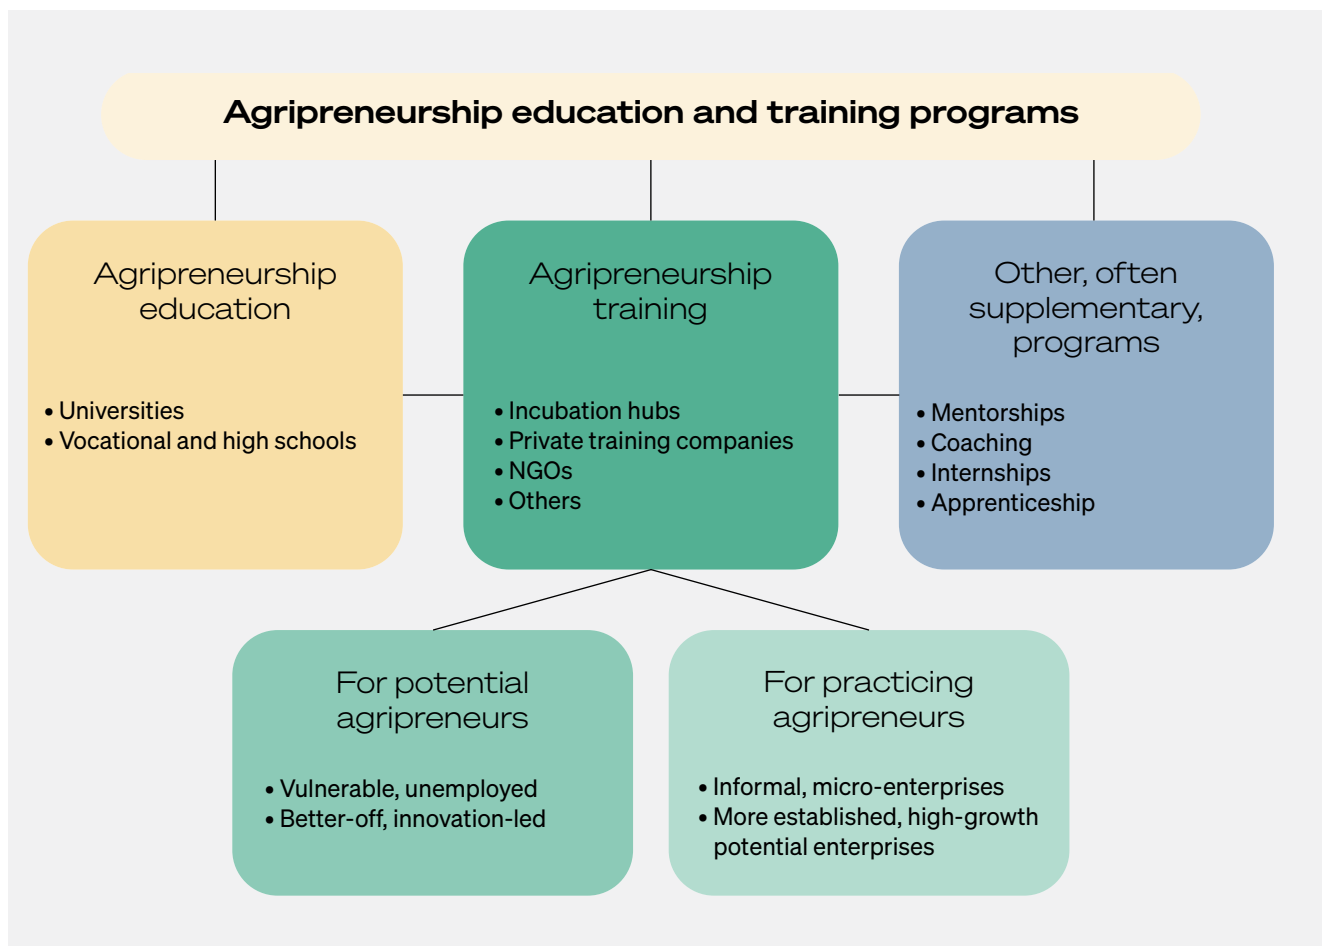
Agripreneurship education and training programs

Agripreneurship education

• Universities
• Vocational and high schools

Agripreneurship training

• Incubation hubs
• Private training companies
• NGOs
• Others

Other, often supplementary, programs

• Mentorships
• Coaching
• Internships
• Apprenticeship

For potential agripreneurs

• Vulnerable, unemployed
• Better-off, innovation-led

For practicing agripreneurs

• Informal, micro-enterprises
• More established, high-growth potential enterprises